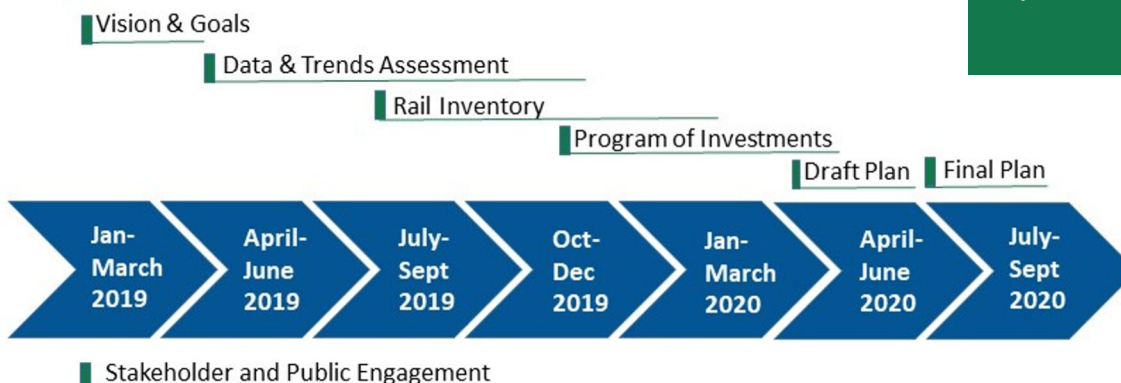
Vision & Goals

Data & Trends Assessment

Rail Inventory

Program of Investments

Draft Plan

Final Plan

Jan-March 2019

April-June 2019

July-Sept 2019

Oct-Dec 2019

Jan-March 2020

April-June 2020

July-Sept 2020

Stakeholder and Public Engagement